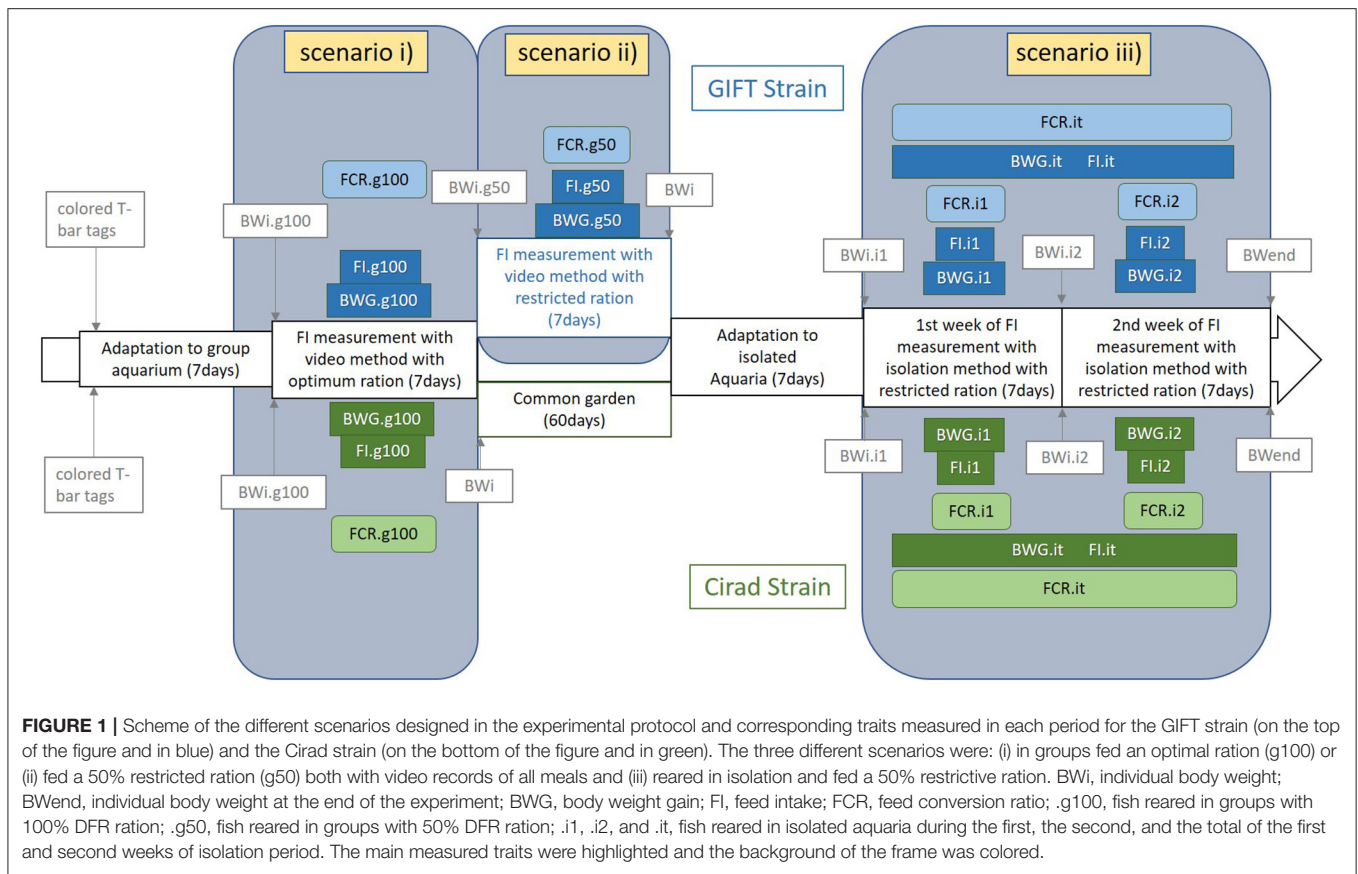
scenario i)

scenario ii)

GIFT Strain

scenario iii)

FCR.it

BWG.it FI.it

FCR.g50

FI.g50

BWG.g50

FCR.g100

BWi.g50

BWi

FCR.i1

FI.i1

BWG.i1

FCR.i2

FI.i2

BWG.i2

colored T-bar tags

BWi.g100

FI measurement with video method with restricted ration (7days)

BWi.i1

BWi.i2

BWend

FI.g100

BWG.g100

Adaptation to group aquarium (7days)

FI measurement with video method with optimum ration (7days)

Adaptation to isolated Aquaria (7days)

1st week of FI measurement with isolation method with restricted ration (7days)

2nd week of FI measurement with isolation method with restricted ration (7days)

BWG.g100

FI.g100

Common garden (60days)

BWG.i1

FI.i1

BWG.i2

FI.i2

colored T-bar tags

BWi.g100

BWi

BWi.i1

BWi.i2

BWend

FCR.g100

FCR.i1

FCR.i2

BWG.it FI.it

FCR.it

Cirad Strain

**FIGURE 1 |** Scheme of the different scenarios designed in the experimental protocol and corresponding traits measured in each period for the GIFT strain (on the top of the figure and in blue) and the Cirad strain (on the bottom of the figure and in green). The three different scenarios were: (i) in groups fed an optimal ration (g100) or (ii) fed a 50% restricted ration (g50) both with video records of all meals and (iii) reared in isolation and fed a 50% restrictive ration. BWi, individual body weight; BWend, individual body weight at the end of the experiment; BWG, body weight gain; FI, feed intake; FCR, feed conversion ratio; .g100, fish reared in groups with 100% DFR ration; .g50, fish reared in groups with 50% DFR ration; .i1, .i2, and .it, fish reared in isolated aquaria during the first, the second, and the total of the first and second weeks of isolation period. The main measured traits were highlighted and the background of the frame was colored.